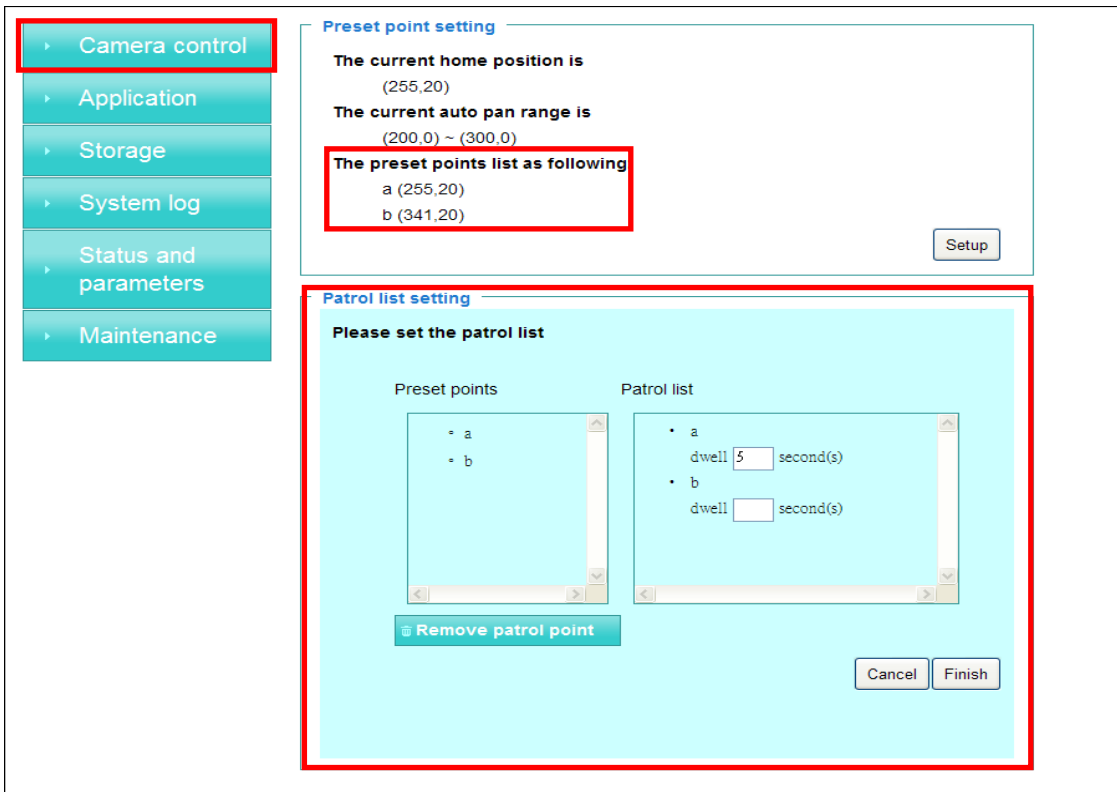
Camera control
Application
Storage
System log
Status and parameters
Maintenance

Preset point setting

The current home position is
(255,20)
The current auto pan range is
(200,0) ~ (300,0)
The preset points list as following
a (255,20)
b (341,20)

Setup

Patrol list setting

Please set the patrol list

Preset points
a
b

Patrol list
a
dwell 5 second(s)
b
dwell second(s)

Remove patrol point

Cancel Finish